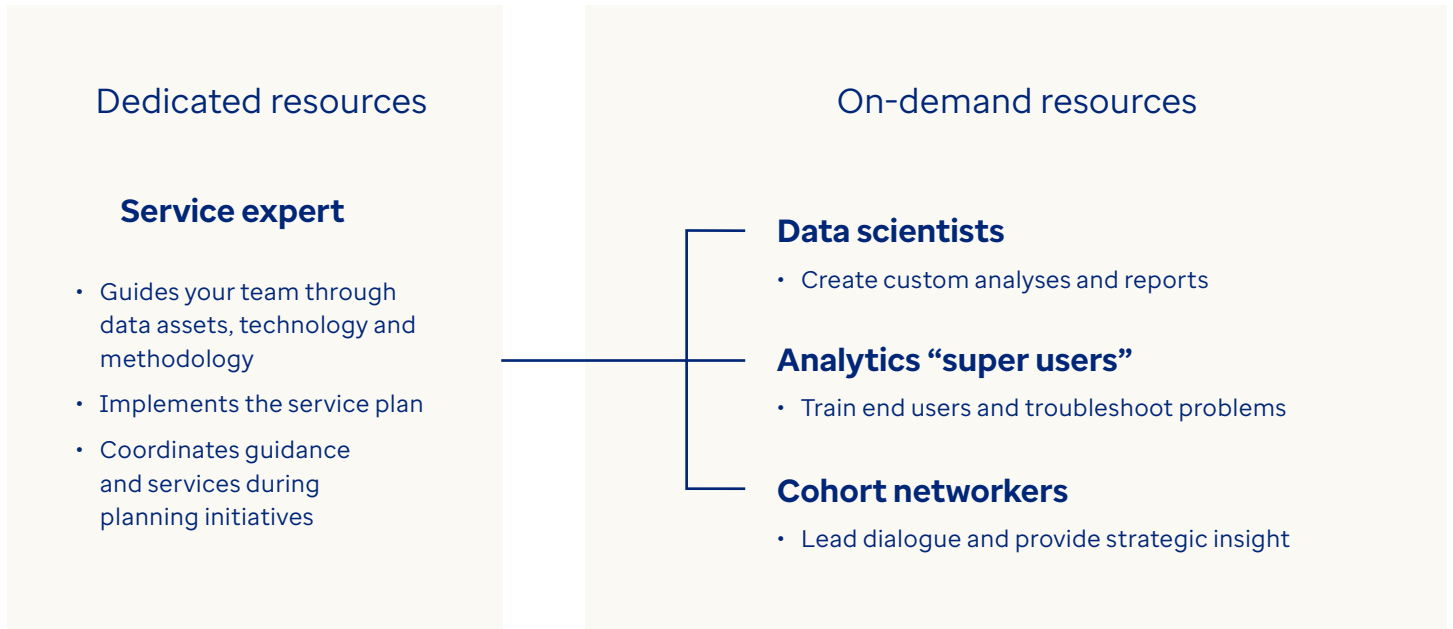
Dedicated resources

Service expert

• Guides your team through data assets, technology and methodology
• Implements the service plan
• Coordinates guidance and services during planning initiatives

On-demand resources

Data scientists

• Create custom analyses and reports

Analytics “super users”

• Train end users and troubleshoot problems

Cohort networkers

• Lead dialogue and provide strategic insight